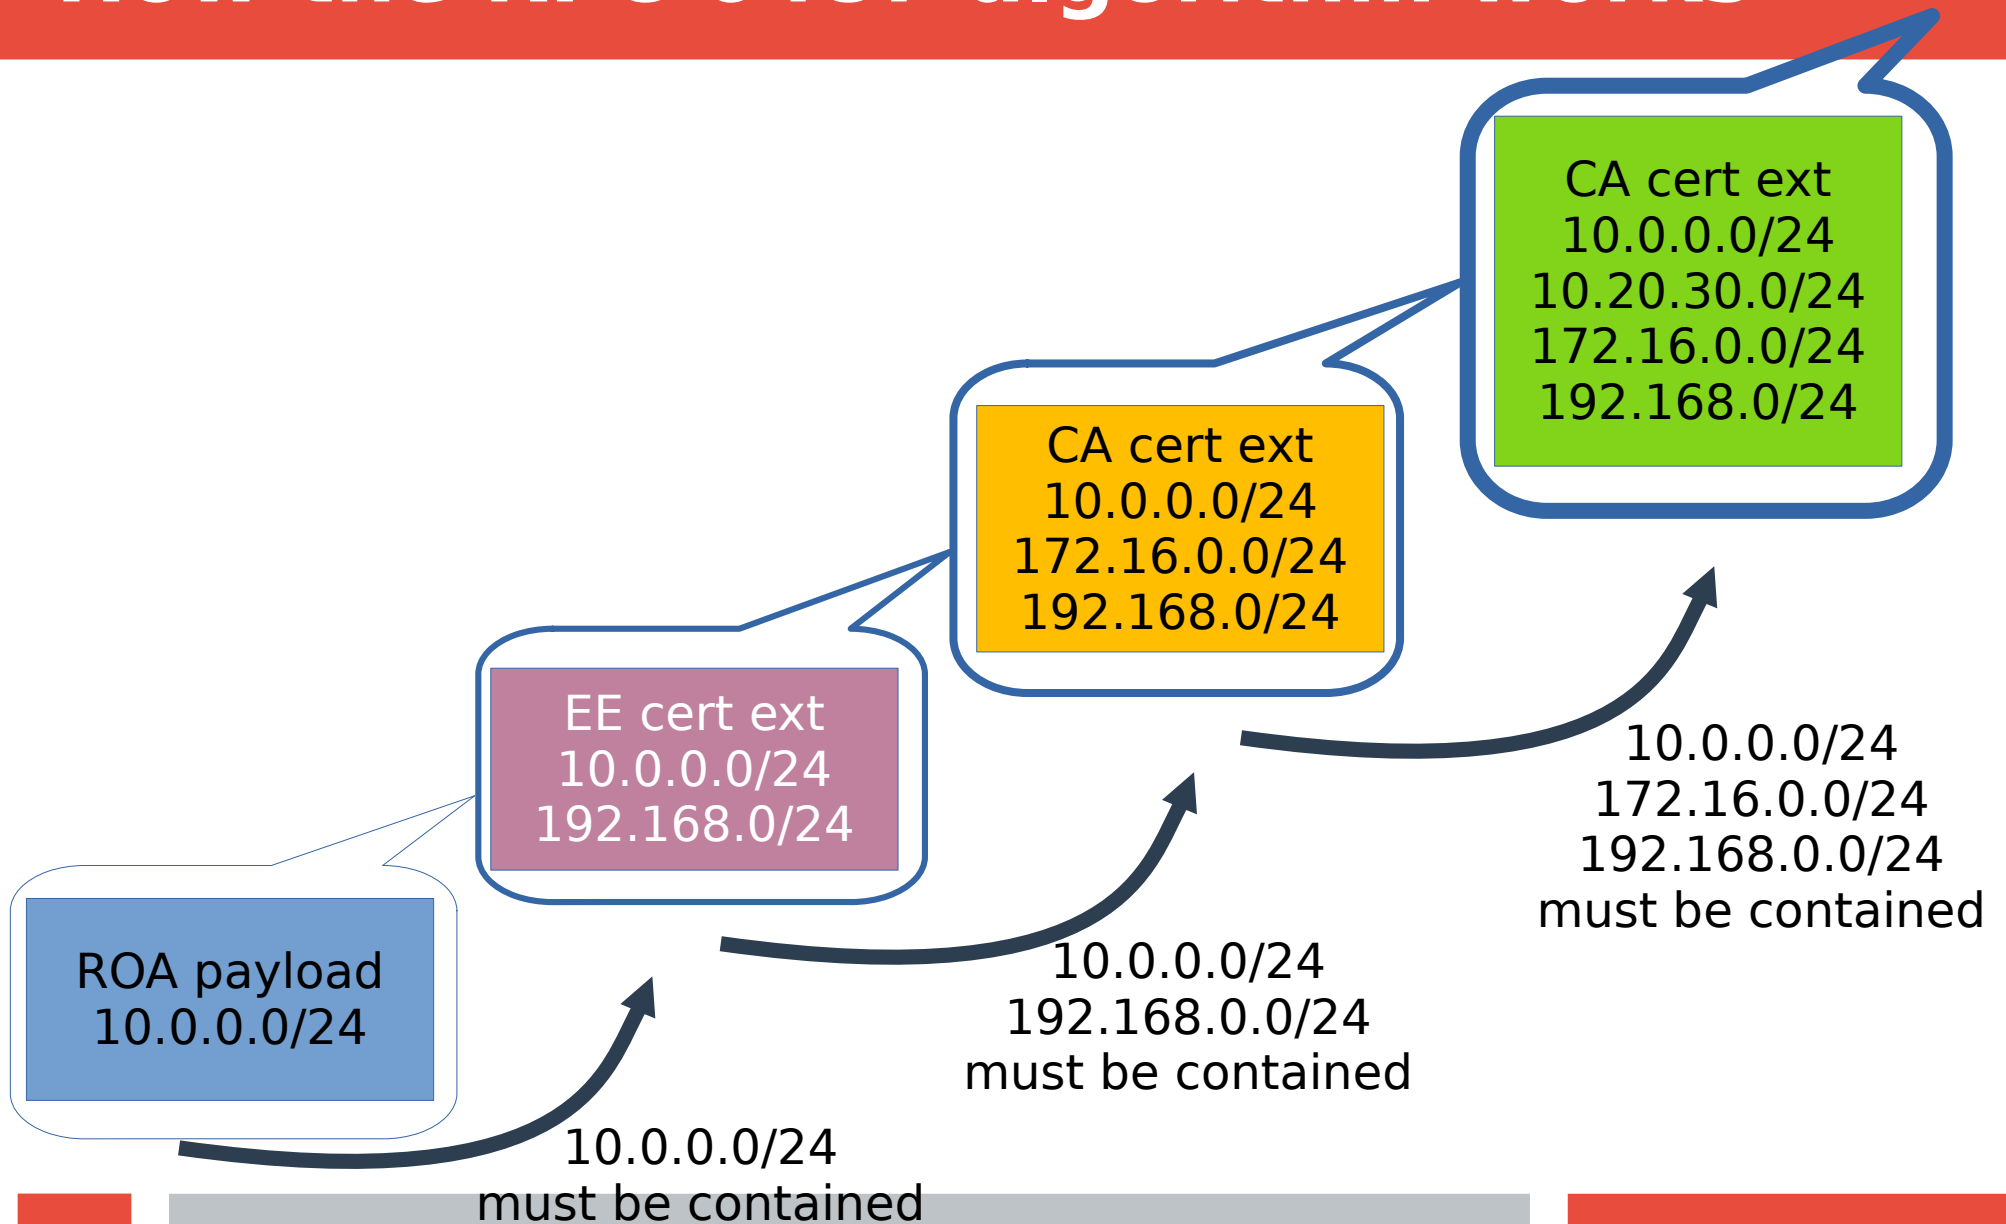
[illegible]

CA cert ext
10.0.0.0/24
10.20.30.0/24
172.16.0.0/24
192.168.0/24

CA cert ext
10.0.0.0/24
172.16.0.0/24
192.168.0/24

EE cert ext
10.0.0.0/24
192.168.0/24

ROA payload
10.0.0.0/24

10.0.0.0/24
172.16.0.0/24
192.168.0.0/24
must be contained

10.0.0.0/24
192.168.0.0/24
must be contained

10.0.0.0/24
must be contained